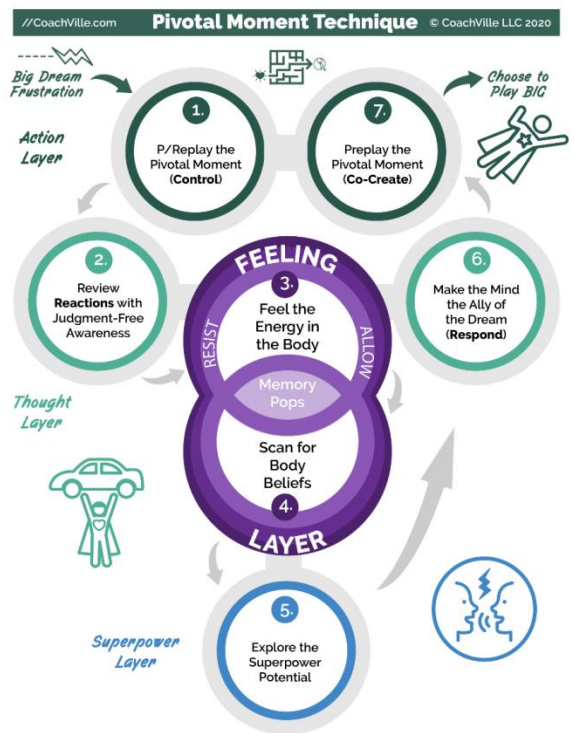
//CoachVille.com Pivotal Moment Technique © CoachVille LLC 2020

Big Dream Frustration

1. P/Replay the Pivotal Moment (Control)

7. Preplay the Pivotal Moment (Co-Create)

Choose to Play BIG

Action Layer

2. Review Reactions with Judgment-Free Awareness

FEELING

3. Feel the Energy in the Body

RESIST

ALLOW

Memory Pops

Scan for Body Beliefs

4.

LAYER

6. Make the Mind the Ally of the Dream (Respond)

Thought Layer

5. Explore the Superpower Potential

Superpower Layer